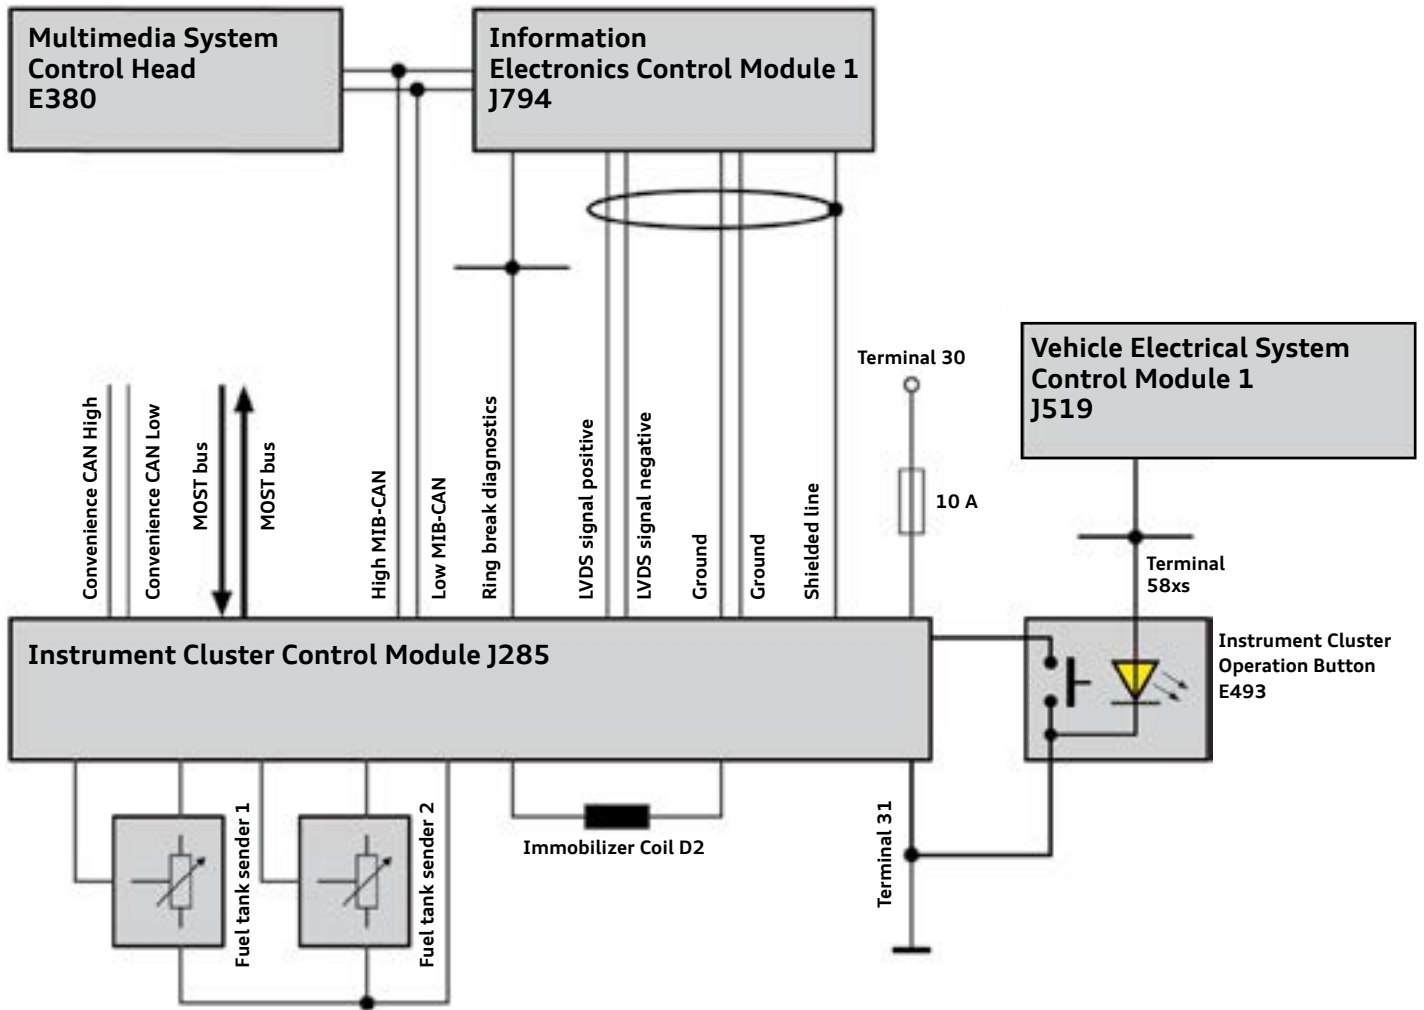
Multimedia System Control Head E380

Information Electronics Control Module 1 J794

Terminal 30

Vehicle Electrical System Control Module 1 J519

Convenience CAN High

Convenience CAN Low

MOST bus

MOST bus

High MIB-CAN

Low MIB-CAN

Ring break diagnostics

LVDS signal positive

LVDS signal negative

Ground

Ground

Shielded line

10 A

Terminal 58xs

Instrument Cluster Control Module J285

Instrument Cluster Operation Button E493

Fuel tank sender 1

Fuel tank sender 2

Immobilizer Coil D2

Terminal 31